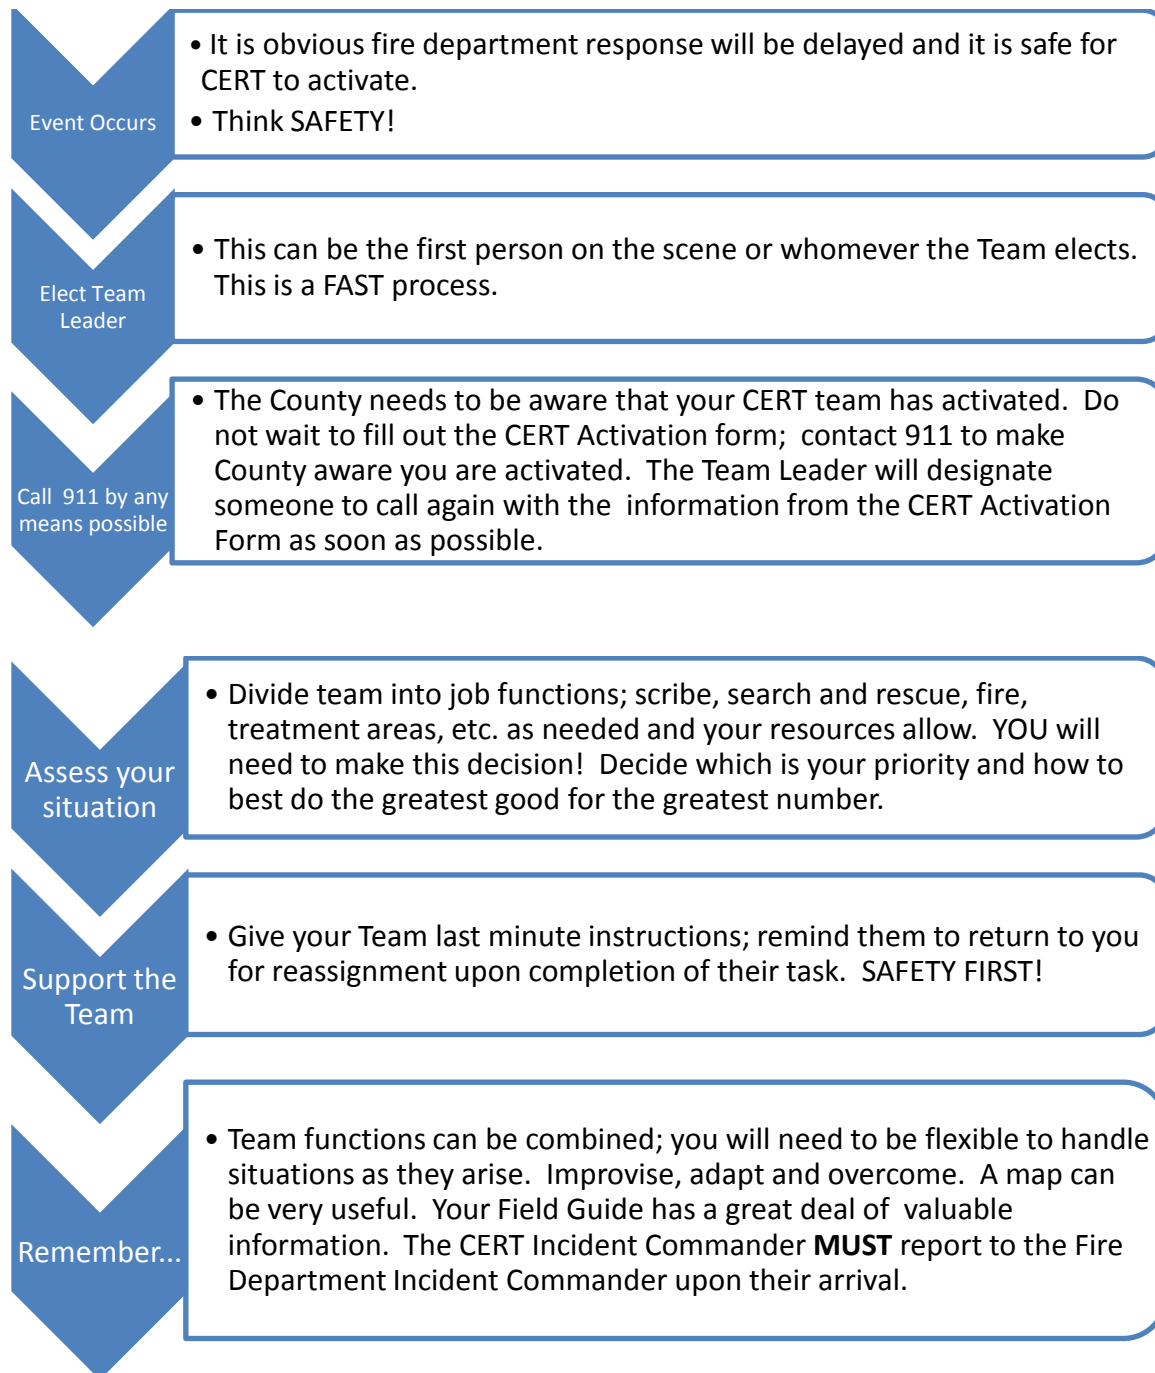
Event Occurs

• It is obvious fire department response will be delayed and it is safe for CERT to activate.
• Think SAFETY!

Elect Team Leader

• This can be the first person on the scene or whomever the Team elects. This is a FAST process.

Call 911 by any means possible

• The County needs to be aware that your CERT team has activated. Do not wait to fill out the CERT Activation form; contact 911 to make County aware you are activated. The Team Leader will designate someone to call again with the information from the CERT Activation Form as soon as possible.

Assess your situation

• Divide team into job functions; scribe, search and rescue, fire, treatment areas, etc. as needed and your resources allow. YOU will need to make this decision! Decide which is your priority and how to best do the greatest good for the greatest number.

Support the Team

• Give your Team last minute instructions; remind them to return to you for reassignment upon completion of their task. SAFETY FIRST!

Remember...

• Team functions can be combined; you will need to be flexible to handle situations as they arise. Improvise, adapt and overcome. A map can be very useful. Your Field Guide has a great deal of valuable information. The CERT Incident Commander **MUST** report to the Fire Department Incident Commander upon their arrival.